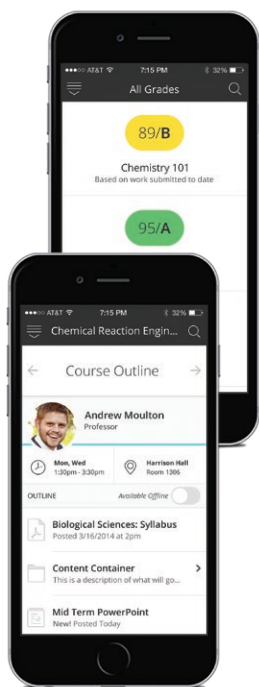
AT&T 7:15 PM 32%
All Grades
89/B
Chemistry 101
Based on work submitted to date
95/A

AT&T 7:15 PM 32%
Chemical Reaction Engin...
Course Outline
Andrew Moulton
Professor
Mon, Wed
1:30pm - 3:30pm
Harrison Hall
Room 1306
OUTLINE
Available Offline
Biological Sciences: Syllabus
Posted 3/16/2014 at 2pm
Content Container
This is a description of what will go...
Mid Term PowerPoint
New! Posted Today